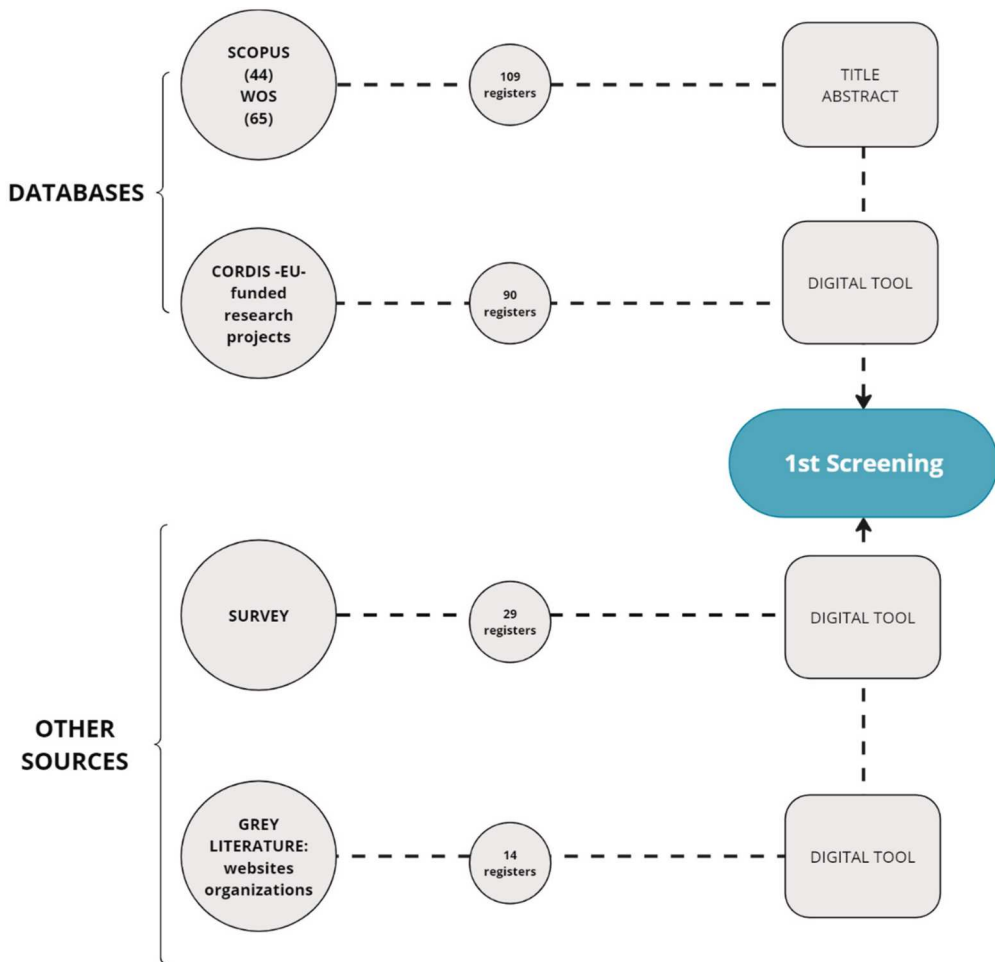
DATABASES

SCOPUS (44) WOS (65)

109 registers

TITLE ABSTRACT

CORDIS -EU-funded research projects

90 registers

DIGITAL TOOL

1st Screening

OTHER SOURCES

SURVEY

29 registers

DIGITAL TOOL

GREY LITERATURE: websites organizations

14 registers

DIGITAL TOOL